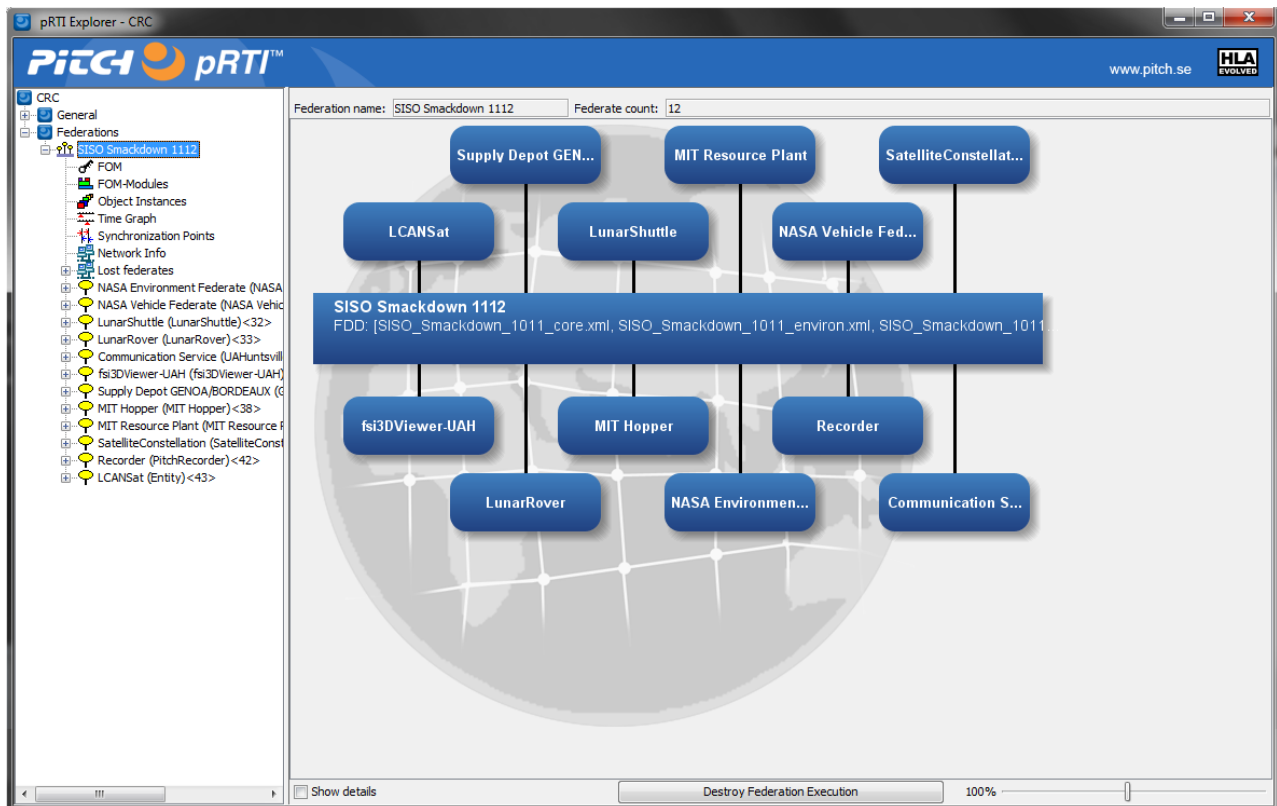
pRTI Explorer - CRC

PITCH pRTI™

www.pitch.se

HLA EVOLVED

CRC
General
Federations
SISO Smackdown 1112
FOM
FOM-Modules
Object Instances
Time Graph
Synchronization Points
Network Info
Lost federates
NASA Environment Federate (NASA
NASA Vehicle Federate (NASA Vehic
LunarShuttle (LunarShuttle)<32>
LunarRover (LunarRover)<33>
Communication Service (UAHuntsvill
fsi3DViewer-UAH (fsi3DViewer-UAH)
Supply Depot GENOA/BORDEAUX (G
MIT Hopper (MIT Hopper)<38>
MIT Resource Plant (MIT Resource F
SatelliteConstellation (SatelliteConst
Recorder (PitchRecorder)<42>
LCANSat (Entity)<43>

Federation name: SISO Smackdown 1112
Federate count: 12

Supply Depot GEN...
MIT Resource Plant
SatelliteConstellat...
LCANSat
LunarShuttle
NASA Vehicle Fed...

SISO Smackdown 1112
FDD: [SISO_Smackdown_1011_core.xml, SISO_Smackdown_1011_environ.xml, SISO_Smackdown_1011

fsi3DViewer-UAH
MIT Hopper
Recorder
LunarRover
NASA Environmen...
Communication S...

Show details
Destroy Federation Execution
100%